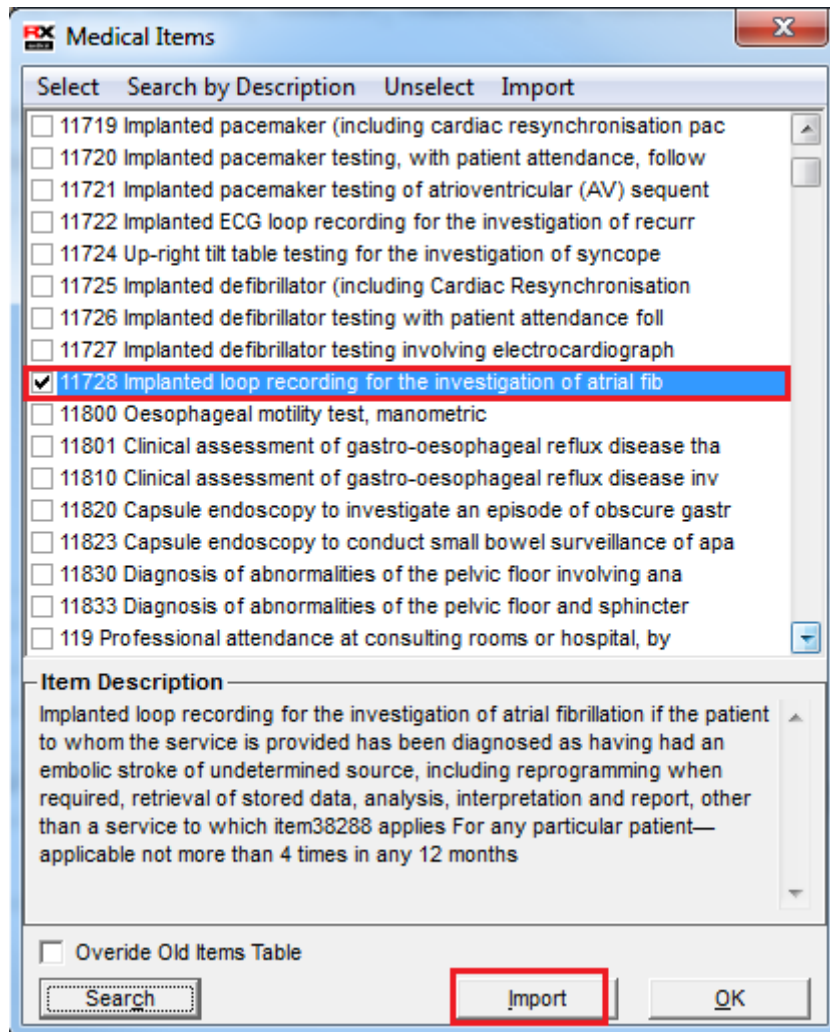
Medical Items

Select Search by Description Unselect Import

11719 Implanted pacemaker (including cardiac resynchronisation pac
11720 Implanted pacemaker testing, with patient attendance, follow
11721 Implanted pacemaker testing of atrioventricular (AV) sequent
11722 Implanted ECG loop recording for the investigation of recurr
11724 Up-right tilt table testing for the investigation of syncope
11725 Implanted defibrillator (including Cardiac Resynchronisation
11726 Implanted defibrillator testing with patient attendance foll
11727 Implanted defibrillator testing involving electrocardiograph
11728 Implanted loop recording for the investigation of atrial fib
11800 Oesophageal motility test, manometric
11801 Clinical assessment of gastro-oesophageal reflux disease tha
11810 Clinical assessment of gastro-oesophageal reflux disease inv
11820 Capsule endoscopy to investigate an episode of obscure gastr
11823 Capsule endoscopy to conduct small bowel surveillance of apa
11830 Diagnosis of abnormalities of the pelvic floor involving ana
11833 Diagnosis of abnormalities of the pelvic floor and sphincter
119 Professional attendance at consulting rooms or hospital, by

Item Description

Implanted loop recording for the investigation of atrial fibrillation if the patient to whom the service is provided has been diagnosed as having had an embolic stroke of undetermined source, including reprogramming when required, retrieval of stored data, analysis, interpretation and report, other than a service to which item38288 applies For any particular patient—applicable not more than 4 times in any 12 months

Overide Old Items Table

Search Import OK